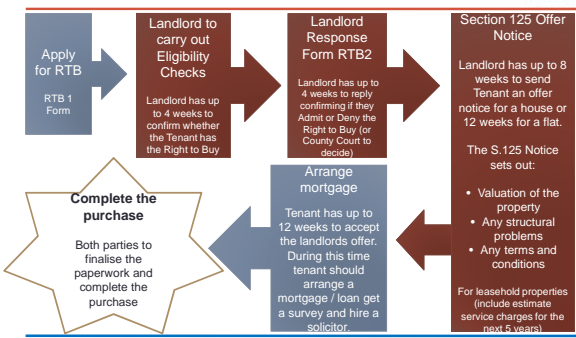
Apply for RTB

RTB 1 Form

Landlord to carry out Eligibility Checks

Landlord has up to 4 weeks to confirm whether the Tenant has the Right to Buy

Landlord Response Form RTB2

Landlord has up to 4 weeks to reply confirming if they Admit or Deny the Right to Buy (or County Court to decide)

Section 125 Offer Notice

Landlord has up to 8 weeks to send Tenant an offer notice for a house or 12 weeks for a flat.

The S.125 Notice sets out:

• Valuation of the property
• Any structural problems
• Any terms and conditions

For leasehold properties (include estimate service charges for the next 5 years)

Arrange mortgage

Tenant has up to 12 weeks to accept the landlords offer. During this time tenant should arrange a mortgage / loan get a survey and hire a solicitor.

Complete the purchase

Both parties to finalise the paperwork and complete the purchase